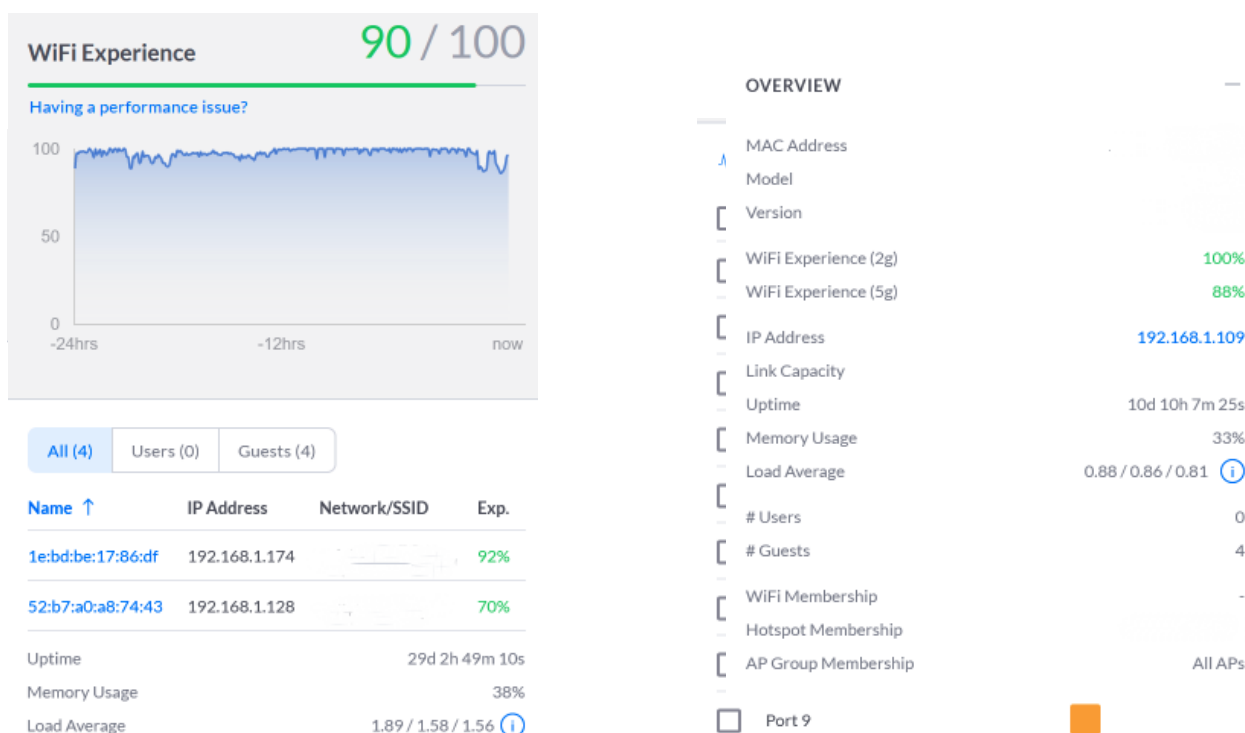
WiFi Experience 90 / 100

Having a performance issue?

100
50
0
-24hrs
-12hrs
now

All (4) Users (0) Guests (4)

| Name ↑ | IP Address | Network/SSID | Exp. |
|---|---|---|---|
| 1e:bd:be:17:86:df | 192.168.1.174 | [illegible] | 92% |
| 52:b7:a0:a8:74:43 | 192.168.1.128 | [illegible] | 70% |

Uptime 29d 2h 49m 10s
Memory Usage 38%
Load Average 1.89 / 1.58 / 1.56

OVERVIEW —

MAC Address
Model
Version
WiFi Experience (2g) 100%
WiFi Experience (5g) 88%
IP Address 192.168.1.109
Link Capacity
Uptime 10d 10h 7m 25s
Memory Usage 33%
Load Average 0.88 / 0.86 / 0.81
# Users 0
# Guests 4
WiFi Membership -
Hotspot Membership
AP Group Membership All APs

Port 9